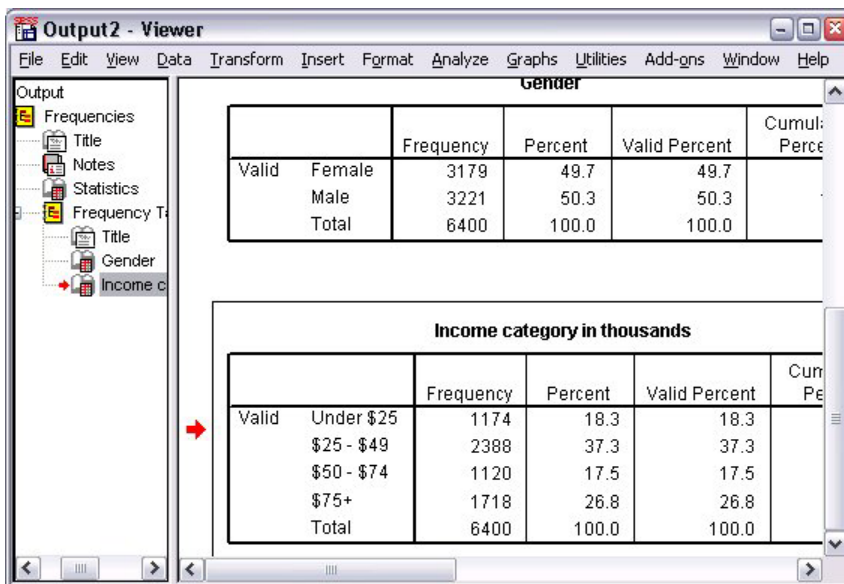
Output2 - Viewer

File Edit View Data Transform Insert Format Analyze Graphs Utilities Add-ons Window Help

Output
Frequencies
Title
Notes
Statistics
Frequency Ta
Title
Gender
Income c

Gender

| | | Frequency | Percent | Valid Percent | Cumula Perce |
|---|---|---|---|---|---|
| Valid | Female | 3179 | 49.7 | 49.7 | |
| | Male | 3221 | 50.3 | 50.3 | |
| | Total | 6400 | 100.0 | 100.0 | |

Income category in thousands

| | | Frequency | Percent | Valid Percent | Cum Pe |
|---|---|---|---|---|---|
| Valid | Under $25 | 1174 | 18.3 | 18.3 | |
| | $25 - $49 | 2388 | 37.3 | 37.3 | |
| | $50 - $74 | 1120 | 17.5 | 17.5 | |
| | $75+ | 1718 | 26.8 | 26.8 | |
| | Total | 6400 | 100.0 | 100.0 | |